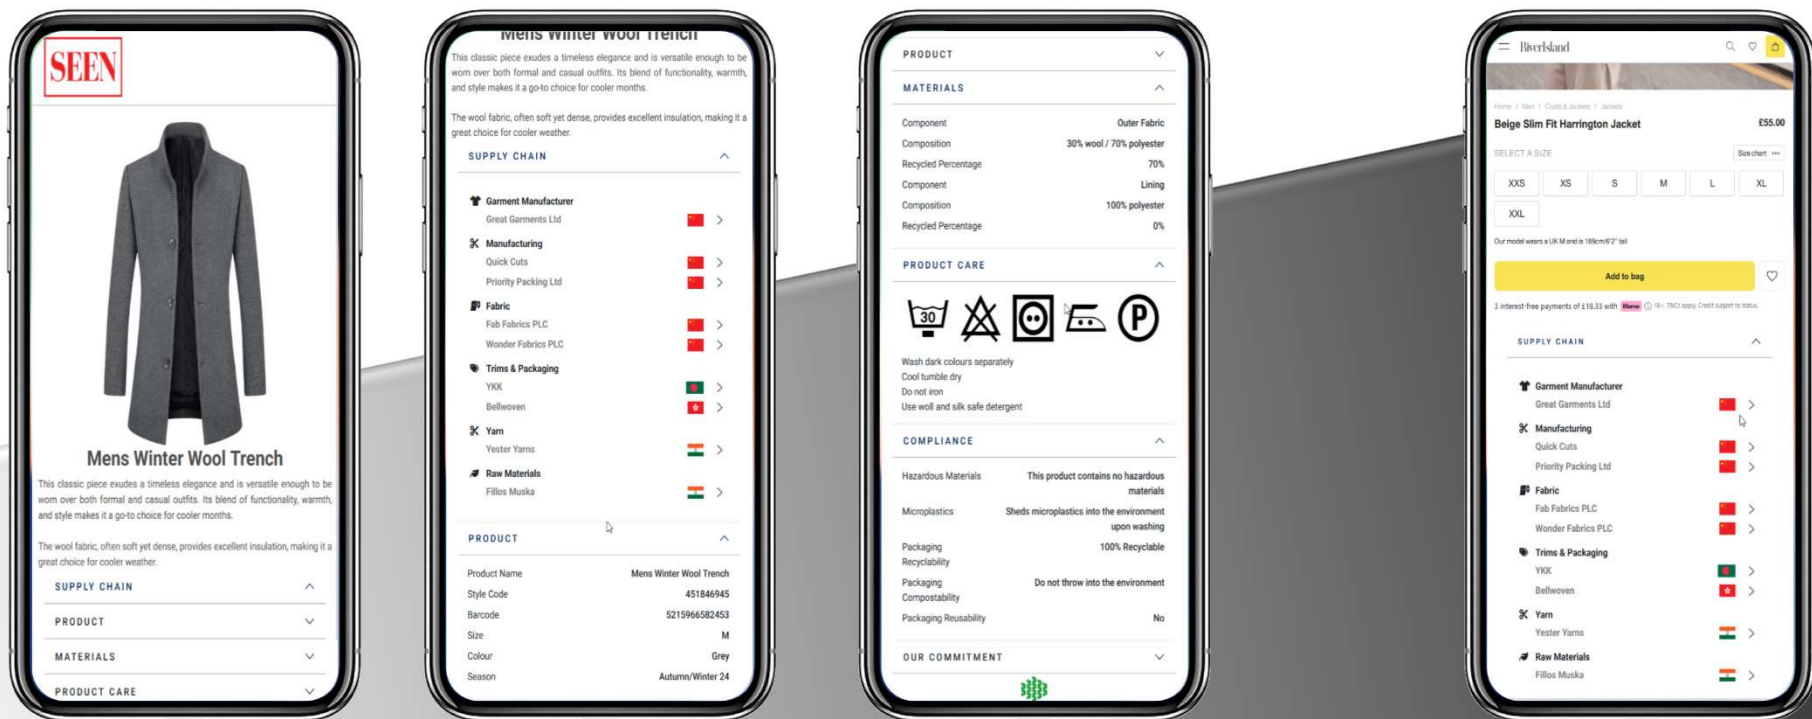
SEEN

Mens Winter Wool Trench

This classic piece exudes a timeless elegance and is versatile enough to be worn over both formal and casual outfits. Its blend of functionality, warmth, and style makes it a go-to choice for cooler months.

The wool fabric, often soft yet dense, provides excellent insulation, making it a great choice for cooler weather.

SUPPLY CHAIN
PRODUCT
MATERIALS
PRODUCT CARE

Mens Winter Wool Trench

This classic piece exudes a timeless elegance and is versatile enough to be worn over both formal and casual outfits. Its blend of functionality, warmth, and style makes it a go-to choice for cooler months.

The wool fabric, often soft yet dense, provides excellent insulation, making it a great choice for cooler weather.

SUPPLY CHAIN

Garment Manufacturer
Great Garments Ltd
Manufacturing
Quick Cuts
Priority Packing Ltd
Fabric
Fab Fabrics PLC
Wonder Fabrics PLC
Trims & Packaging
YKK
Bellwoven
Yarn
Yester Yarns
Raw Materials
Fillos Muska

PRODUCT

| Product Name | Mens Winter Wool Trench |
|---|---|
| Style Code | 451846945 |
| Barcode | 5215966582453 |
| Size | M |
| Colour | Grey |
| Season | Autumn/Winter 24 |

PRODUCT
MATERIALS

| Component | Outer Fabric |
|---|---|
| Composition | 30% wool / 70% polyester |
| Recycled Percentage | 70% |
| Component | Lining |
| Composition | 100% polyester |
| Recycled Percentage | 0% |

PRODUCT CARE

30

Wash dark colours separately
Cool tumble dry
Do not iron
Use woll and silk safe detergent

COMPLIANCE

| Hazardous Materials | This product contains no hazardous materials |
|---|---|
| Microplastics | Sheds microplastics into the environment upon washing |
| Packaging Recyclability | 100% Recyclable |
| Packaging Compostability | Do not throw into the environment |
| Packaging Reusability | No |

OUR COMMITMENT

Riverlsland
Home / Men / Coats & Jackets / Jackets
Beige Slim Fit Harrington Jacket £55.00
SELECT A SIZE Size chart
XXS XS S M L XL XXL
Our model wears a UK M and is 186cm/6'2" tall
Add to bag
3 interest-free payments of £18.33 with Klarna 18+, T&Cs apply. Credit subject to status.

SUPPLY CHAIN

Garment Manufacturer
Great Garments Ltd
Manufacturing
Quick Cuts
Priority Packing Ltd
Fabric
Fab Fabrics PLC
Wonder Fabrics PLC
Trims & Packaging
YKK
Bellwoven
Yarn
Yester Yarns
Raw Materials
Fillos Muska